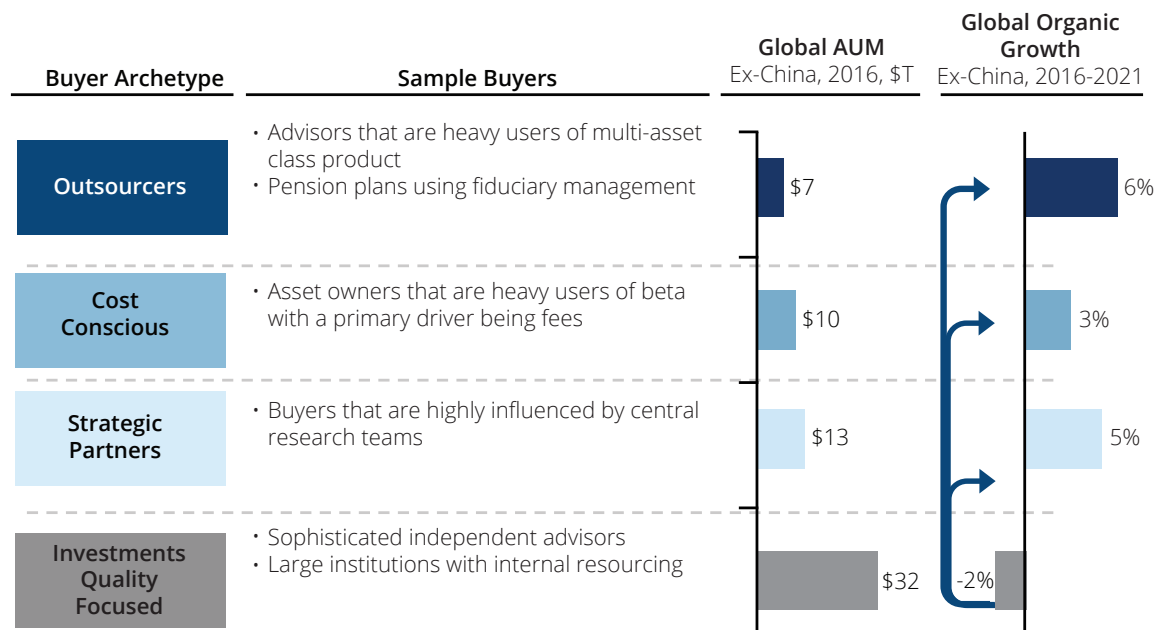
| Buyer Archetype | Sample Buyers | Global AUM Ex-China, 2016, \$T | Global Organic Growth Ex-China, 2016-2021 |
|---|---|---|---|
| Outsourcers | • Advisors that are heavy users of multi-asset class product<br>• Pension plans using fiduciary management | \$7 | 6% |
| Cost Conscious | • Asset owners that are heavy users of beta with a primary driver being fees | \$10 | 3% |
| Strategic Partners | • Buyers that are highly influenced by central research teams | \$13 | 5% |
| Investments Quality Focused | • Sophisticated independent advisors<br>• Large institutions with internal resourcing | \$32 | -2% |